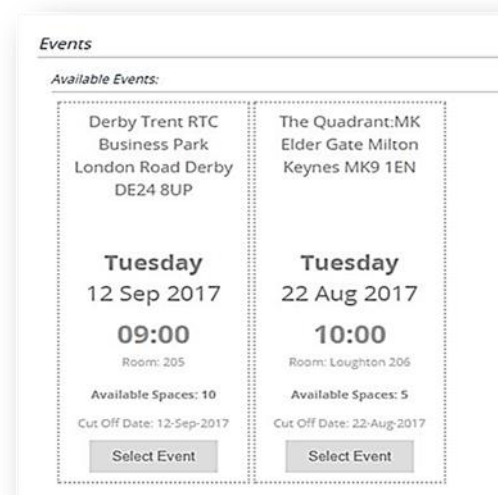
Events

Available Events:

Derby Trent RTC Business Park London Road Derby DE24 8UP

Tuesday
12 Sep 2017
09:00
Room: 205
Available Spaces: 10
Cut Off Date: 12-Sep-2017
Select Event

The Quadrant:MK Elder Gate Milton Keynes MK9 1EN

Tuesday
22 Aug 2017
10:00
Room: Loughton 206
Available Spaces: 5
Cut Off Date: 22-Aug-2017
Select Event